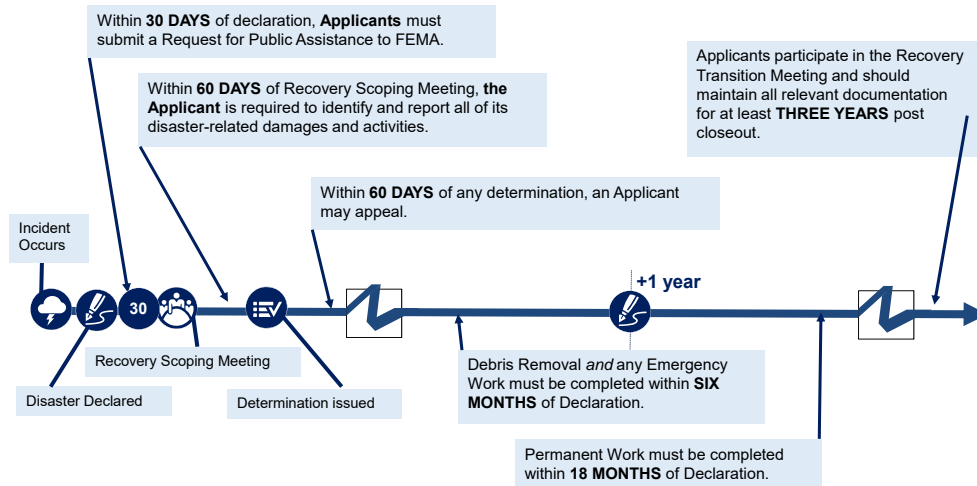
Within **30 DAYS** of declaration, **Applicants** must submit a Request for Public Assistance to FEMA.

Within **60 DAYS** of Recovery Scoping Meeting, **the Applicant** is required to identify and report all of its disaster-related damages and activities.

Applicants participate in the Recovery Transition Meeting and should maintain all relevant documentation for at least **THREE YEARS** post closeout.

Within **60 DAYS** of any determination, an Applicant may appeal.

Incident Occurs

30

+1 year

Recovery Scoping Meeting

Disaster Declared

Determination issued

Debris Removal *and* any Emergency Work must be completed within **SIX MONTHS** of Declaration.

Permanent Work must be completed within **18 MONTHS** of Declaration.